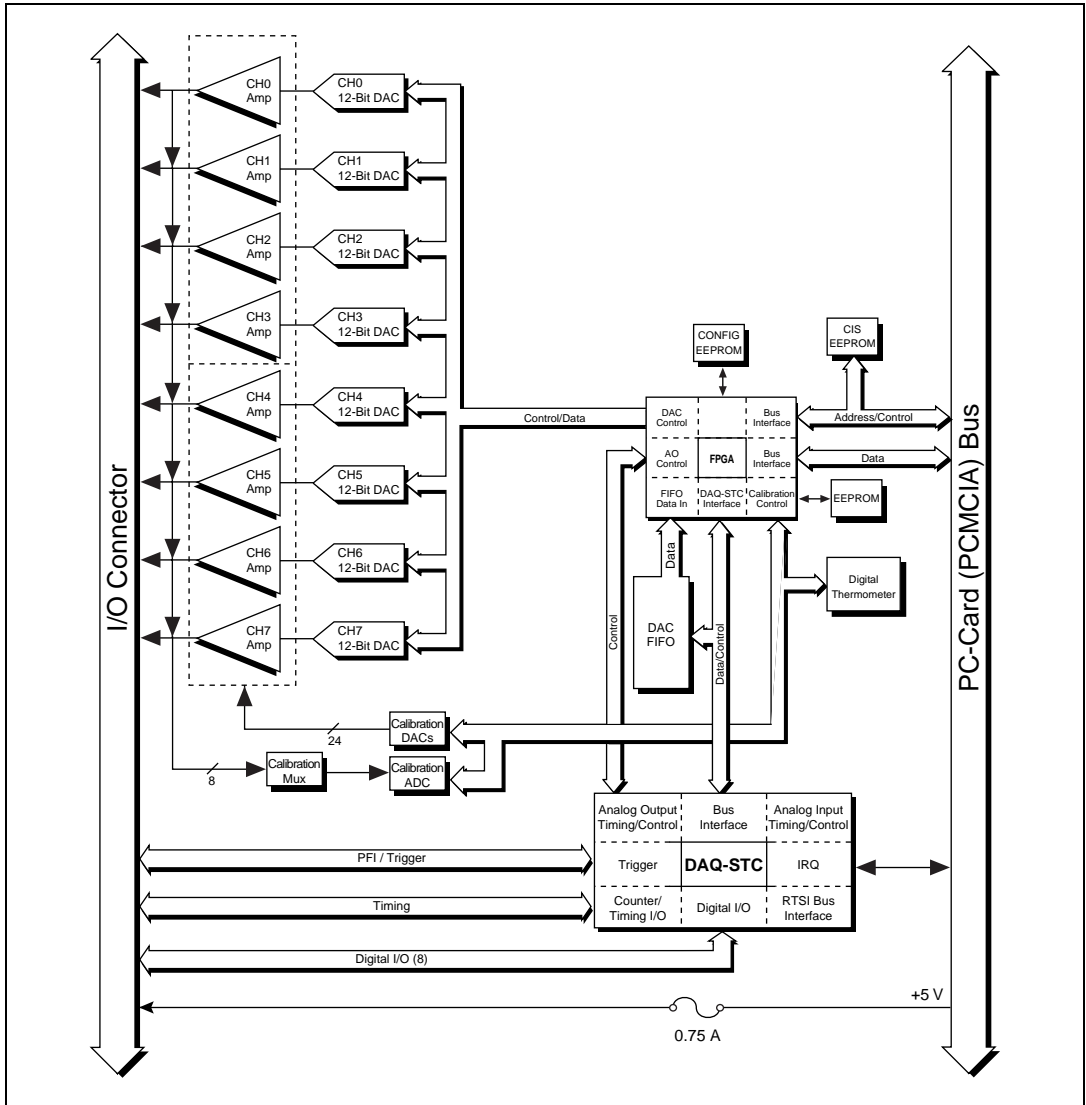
I/O Connector

CH0 Amp
CH0 12-Bit DAC
CH1 Amp
CH1 12-Bit DAC
CH2 Amp
CH2 12-Bit DAC
CH3 Amp
CH3 12-Bit DAC
CH4 Amp
CH4 12-Bit DAC
CH5 Amp
CH5 12-Bit DAC
CH6 Amp
CH6 12-Bit DAC
CH7 Amp
CH7 12-Bit DAC

CONFIG EEPROM
CIS EEPROM

Control/Data

DAC Control
Bus Interface
Address/Control
AO Control
FPGA
Bus Interface
Data
FIFO Data In
DAQ-STC Interface
Calibration Control
EEPROM

Data
Digital Thermometer
Control
DAC FIFO
Data/Control

24
Calibration DACs
8
Calibration Mux
Calibration ADC

Analog Output Timing/Control
Bus Interface
Analog Input Timing/Control
PFI / Trigger
Trigger
DAQ-STC
IRQ
Timing
Counter/ Timing I/O
Digital I/O
RTSI Bus Interface
Digital I/O (8)

+5 V
0.75 A

PC-Card (PCMCIA) Bus